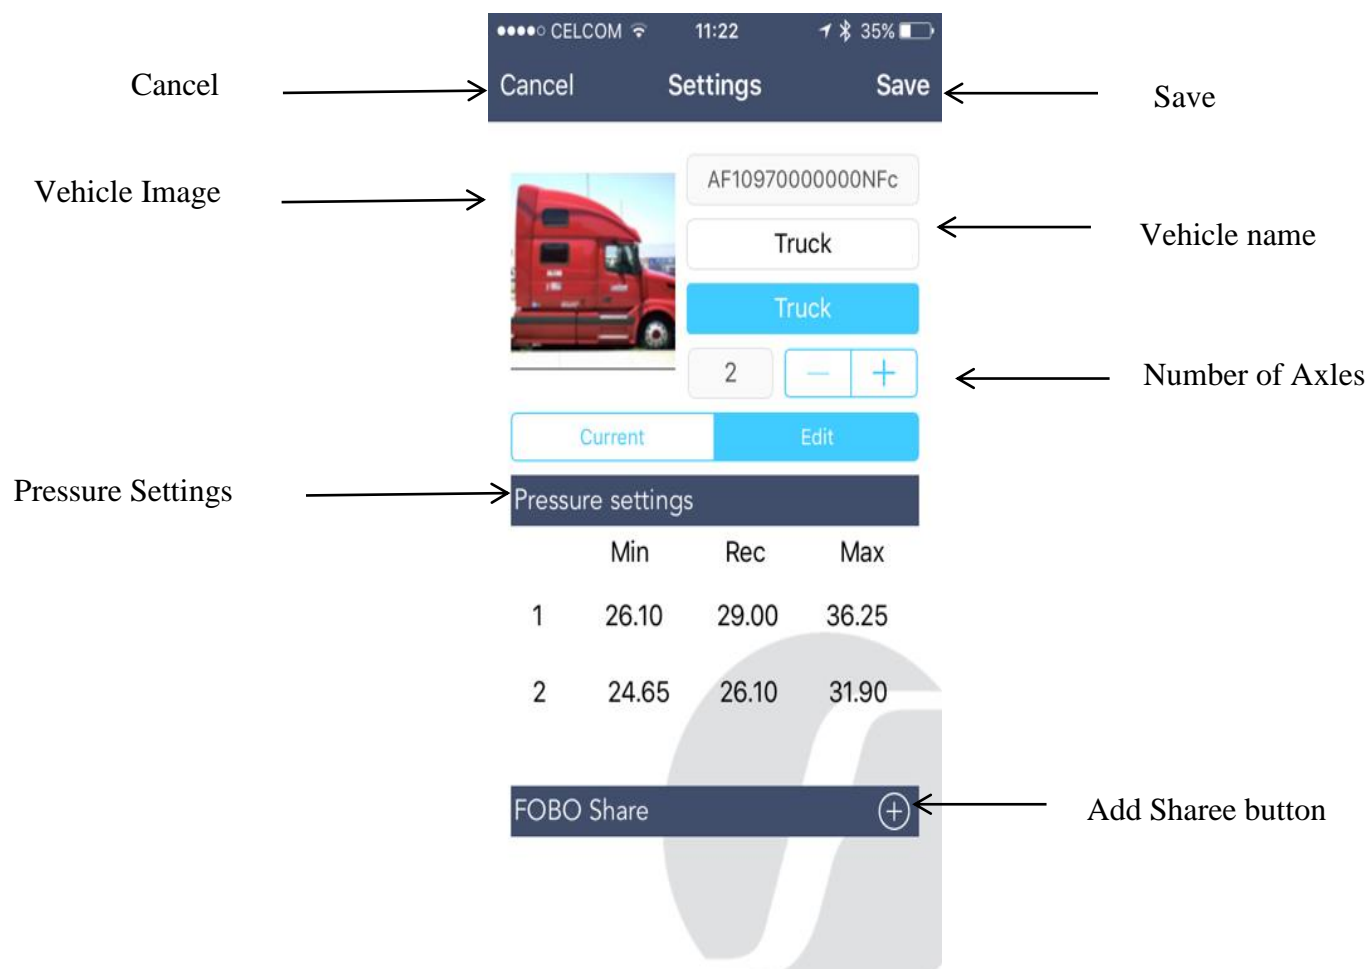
●●●●○ CELCOM 11:22 35%

Cancel

Cancel Settings Save

Save

Vehicle Image

AF10970000000NFc

Truck

Vehicle name

Truck

2 − +

Number of Axles

Current Edit

Pressure Settings

Pressure settings

| | Min | Rec | Max |
|---|---|---|---|
| 1 | 26.10 | 29.00 | 36.25 |
| 2 | 24.65 | 26.10 | 31.90 |

FOBO Share

Add Sharee button